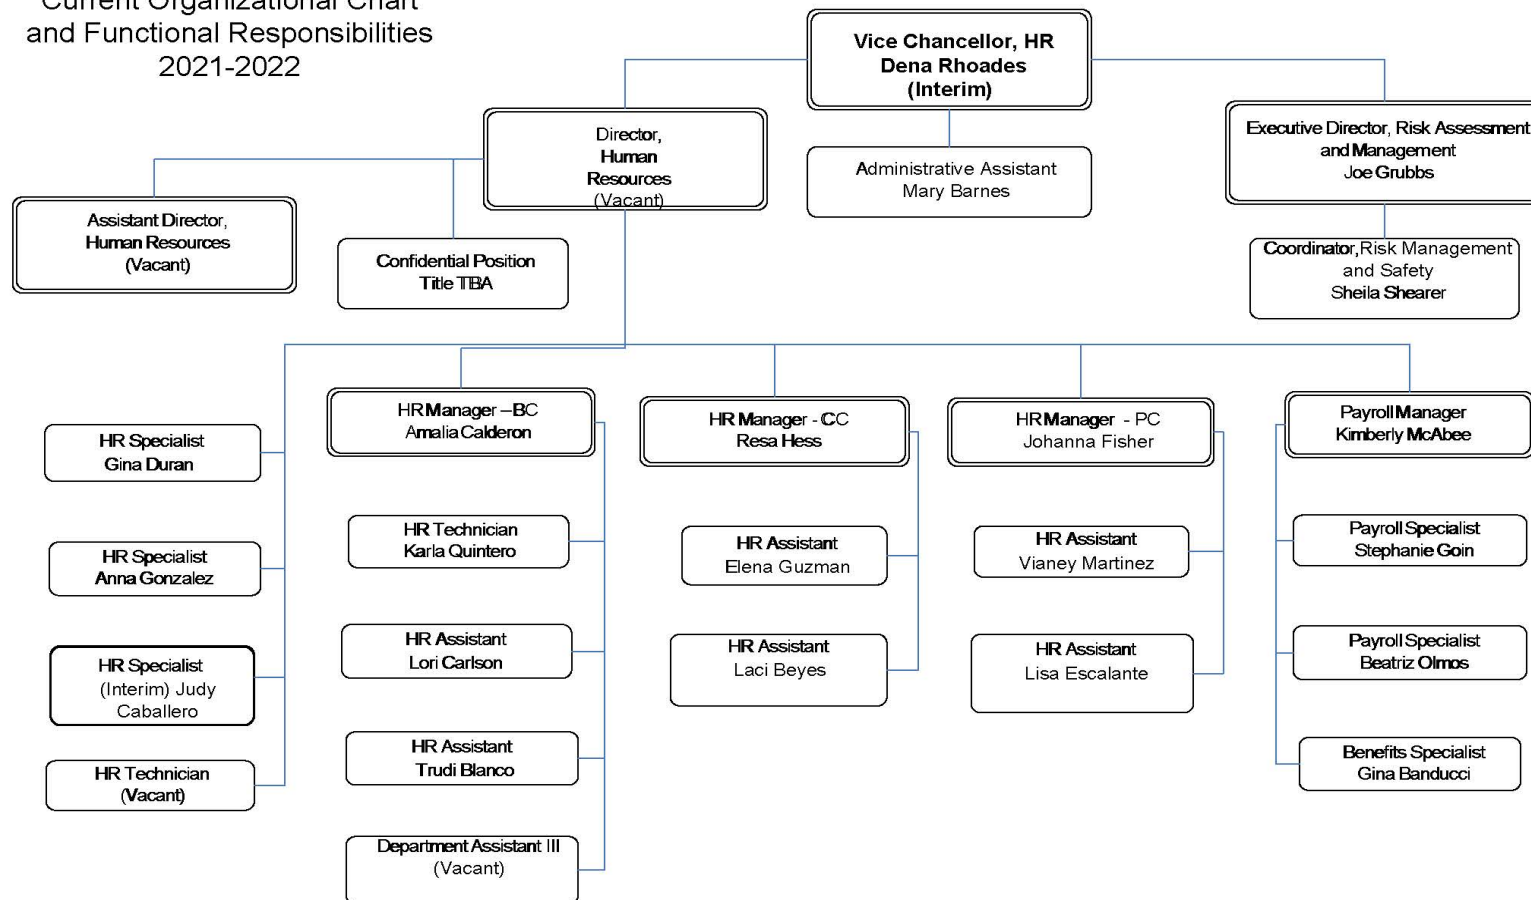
Current Organizational Chart and Functional Responsibilities 2021-2022

Vice Chancellor, HR
Dena Rhoades
(Interim)

Director,
Human
Resources
(Vacant)

Administrative Assistant
Mary Barnes

Executive Director, Risk Assessment and Management
Joe Grubbs

Assistant Director,
Human Resources
(Vacant)

Confidential Position
Title TBA

Coordinator, Risk Management and Safety
Sheila Shearer

HR Specialist
Gina Duran

HR Specialist
Anna Gonzalez

HR Specialist
(Interim) Judy Caballero

HR Technician
(Vacant)

HR Manager – BC
Amalia Calderon

HR Technician
Karla Quintero

HR Assistant
Lori Carlson

HR Assistant
Trudi Blanco

Department Assistant III
(Vacant)

HR Manager - CC
Resa Hess

HR Assistant
Elena Guzman

HR Assistant
Laci Beyes

HR Manager - PC
Johanna Fisher

HR Assistant
Vianey Martinez

HR Assistant
Lisa Escalante

Payroll Manager
Kimberly McAbee

Payroll Specialist
Stephanie Goin

Payroll Specialist
Beatriz Olmos

Benefits Specialist
Gina Banducci